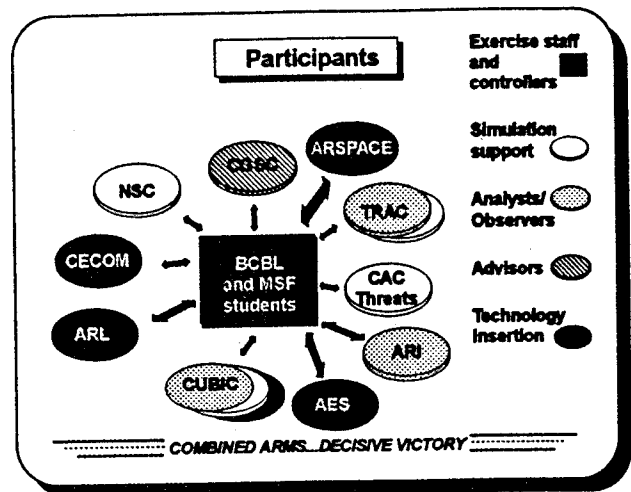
Participants

Exercise staff and controllers

Simulation support

Analysts/ Observers

Advisors

Technology Insertion

CGSC

ARSPACE

NSC

TRAC

CECOM

BCBL and MSF students

CAC Threats

ARL

ARI

CUBIC

AES

COMBINED ARMS...DECISIVE VICTORY